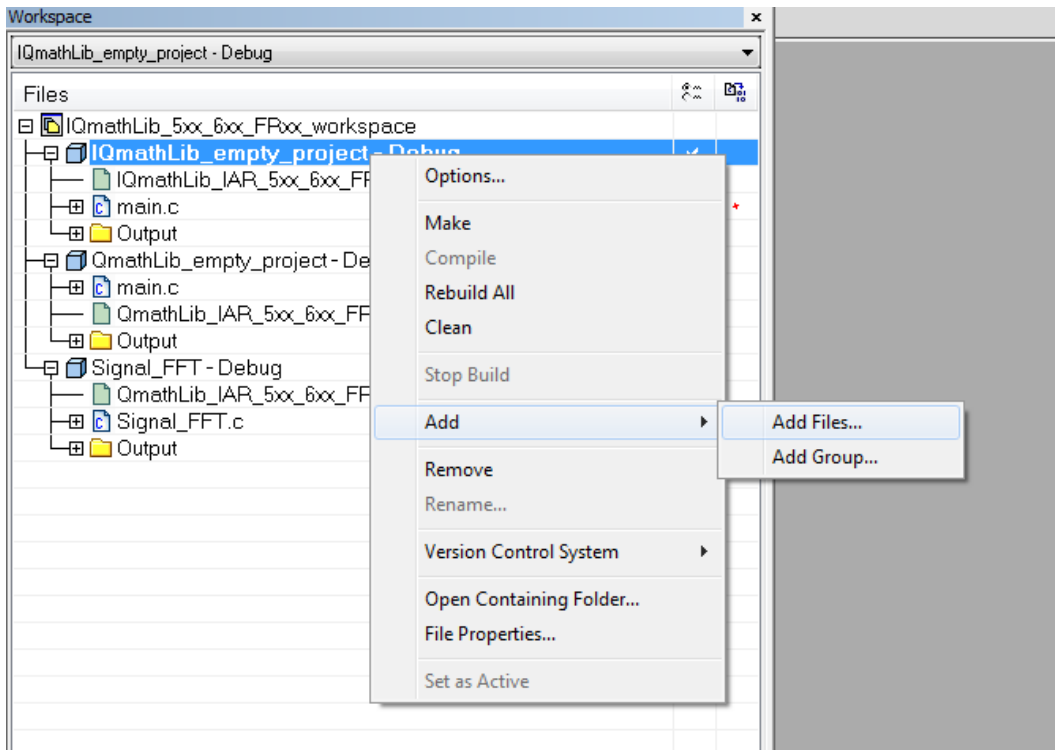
Workspace
×
IQmathLib_empty_project - Debug

Files
IQmathLib_5xx_6xx_FRxx_workspace
IQmathLib_empty_project - Debug
IQmathLib_IAR_5xx_6xx_FR
main.c
Output
QmathLib_empty_project - De
main.c
QmathLib_IAR_5xx_6xx_FR
Output
Signal_FFT - Debug
QmathLib_IAR_5xx_6xx_FR
Signal_FFT.c
Output

Options...
Make
Compile
Rebuild All
Clean
Stop Build
Add
Remove
Rename...
Version Control System
Open Containing Folder...
File Properties...
Set as Active

Add Files...
Add Group...